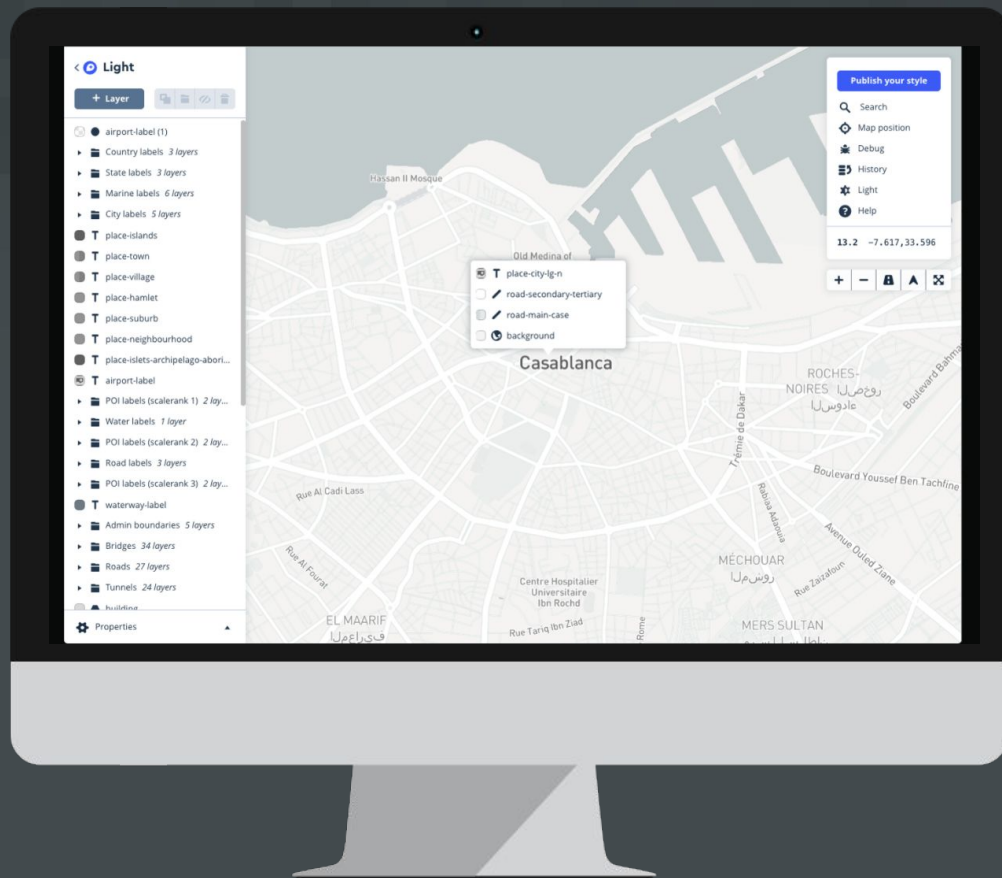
< Light

+ Layer

airport-label (1)
Country labels 3 layers
State labels 3 layers
Marine labels 6 layers
City labels 5 layers
place-islands
place-town
place-village
place-hamlet
place-suburb
place-neighbourhood
place-islets-archipelago-abori...
airport-label
POI labels (scalerank 1) 2 lay...
Water labels 1 layer
POI labels (scalerank 2) 2 lay...
Road labels 3 layers
POI labels (scalerank 3) 2 lay...
waterway-label
Admin boundaries 5 layers
Bridges 34 layers
Roads 27 layers
Tunnels 24 layers
building

Properties

Hassan II Mosque
Old Medina of
place-city-lg-n
road-secondary-tertiary
road-main-case
background
Casablanca
ROCHES-NOIRES روش نوار
Boulevard Bahmad
Trémie de Dakar
Boulevard Youssef Ben Tachfine
Rue Al Cadi Lass
Rabia Adaouia
Avenue Ouled Ziane
Rue Al Fourat
MÉCHOUAR المشور
Rue Zaizafoun
Centre Hospitalier Universitaire Ibn Rochd
EL MAARIF المعاريف
Rue Tariq Ibn Ziad
Rome
MERS SULTAN

Publish your style
Search
Map position
Debug
History
Light
Help
13.2 -7.617,33.596
+ −